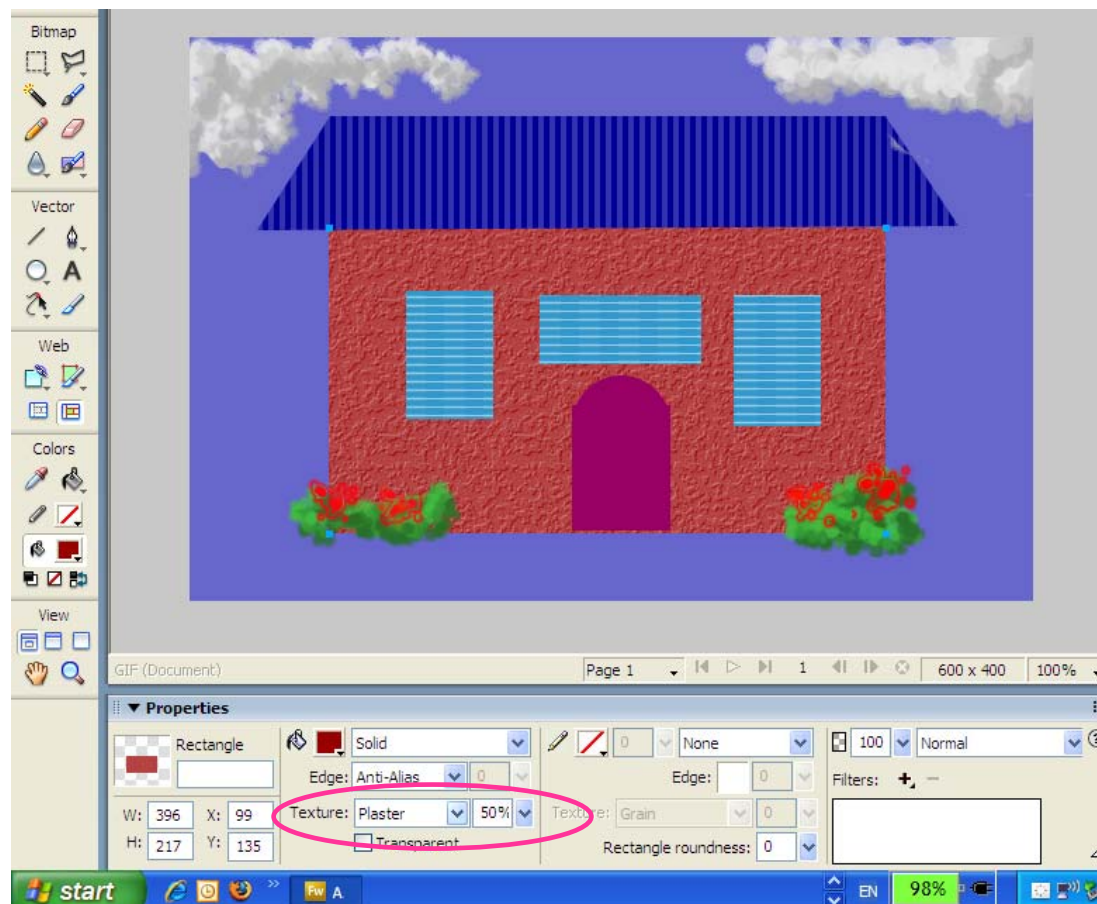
Bitmap

Vector

A

Web

Colors

View

GIF (Document)

Page 1

1

600 x 400

100%

▼ Properties

Rectangle

Solid

Edge: Anti-Alias

0

Texture: Plaster

50%

Transparent

0

None

Edge:

0

Texture: Grain

0

Rectangle roundness: 0

100

Normal

Filters:

W: 396

X: 99

H: 217

Y: 135

start

Fw A

EN

98%